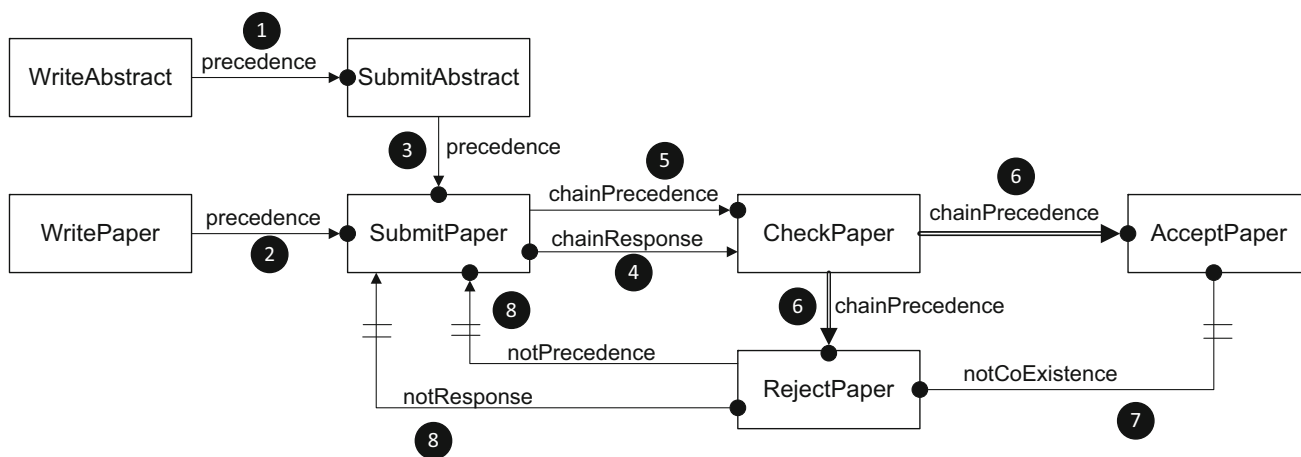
1
WriteAbstract
precedence
SubmitAbstract
3
precedence
5
chainPrecedence
6
chainPrecedence
WritePaper
precedence
2
SubmitPaper
chainResponse
4
CheckPaper
AcceptPaper
8
6
chainPrecedence
notPrecedence
RejectPaper
notCoExistence
notResponse
8
7